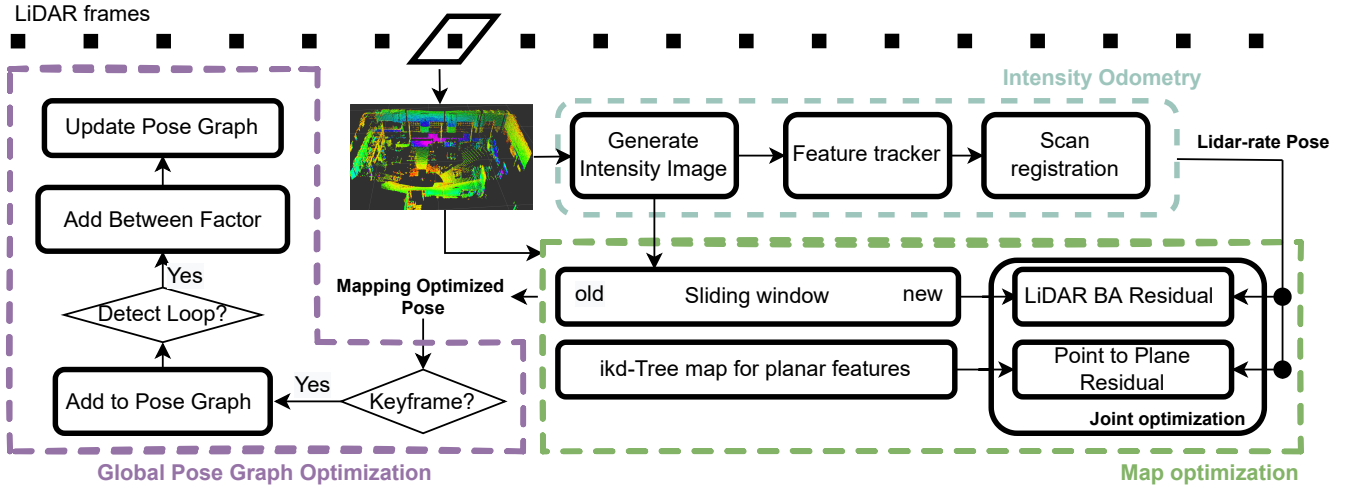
LiDAR frames

Intensity Odometry

Update Pose Graph

Generate Intensity Image

Feature tracker

Scan registration

Lidar-rate Pose

Add Between Factor

Yes

Mapping Optimized Pose

old

Sliding window

new

LiDAR BA Residual

Detect Loop?

ikd-Tree map for planar features

Point to Plane Residual

Yes

Add to Pose Graph

Keyframe?

Joint optimization

Global Pose Graph Optimization

Map optimization